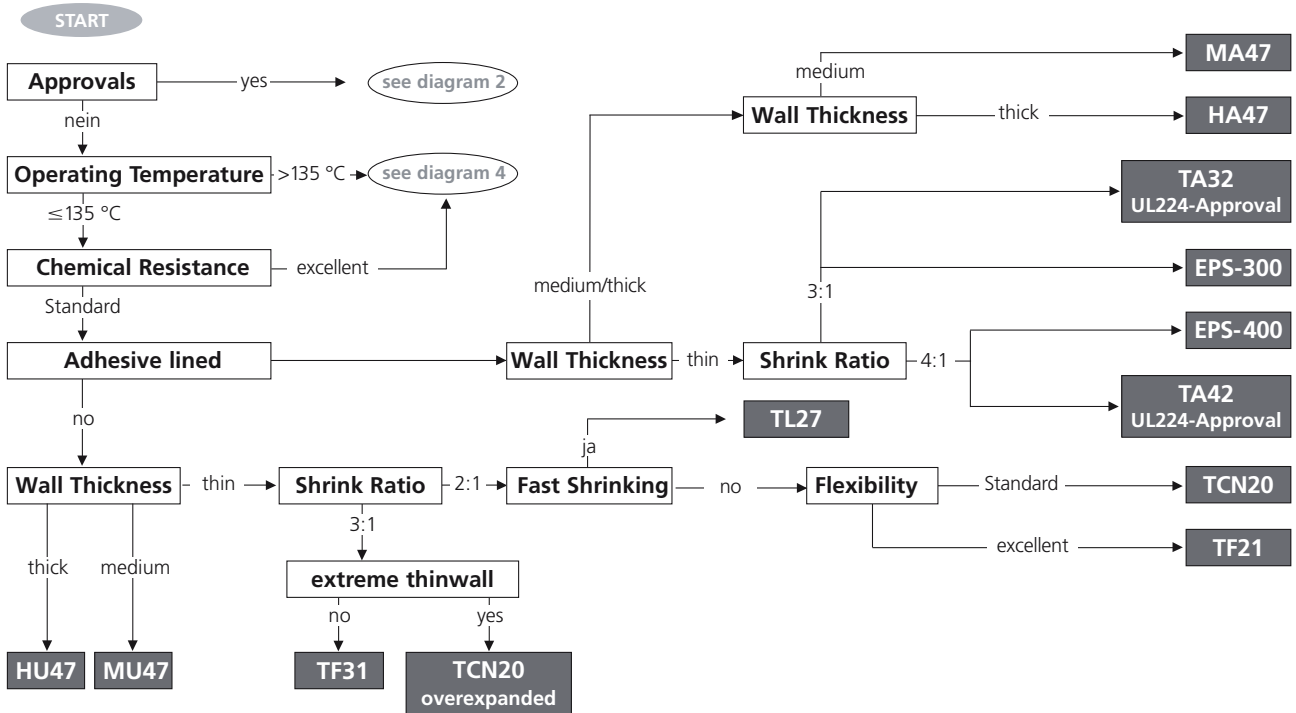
START

Approvals — yes → see diagram 2

nein

Operating Temperature >135 °C → see diagram 4

≤135 °C

Chemical Resistance — excellent

Standard

Adhesive lined

no

Wall Thickness — thin → Shrink Ratio — 2:1 → Fast Shrinking — no → Flexibility — Standard → TCN20

excellent → TF21

ja → TL27

3:1

extreme thinwall

no → TF31

yes → TCN20 overexpanded

thick → HU47

medium → MU47

Wall Thickness — thin → Shrink Ratio — 4:1 → EPS-400

TA42 UL224-Approval

3:1 → TA32 UL224-Approval

EPS-300

medium/thick

Wall Thickness — medium → MA47

thick → HA47